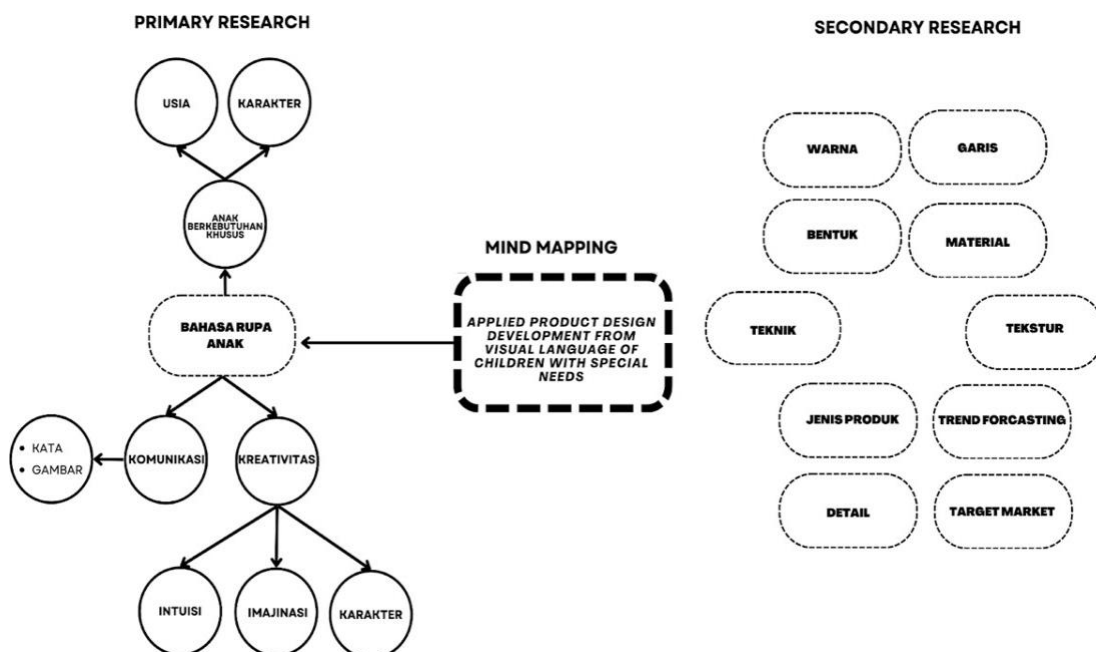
PRIMARY RESEARCH

USIA

KARAKTER

ANAK BERKEBUTUHAN KHUSUS

BAHASA RUPA ANAK

KOMUNIKASI

KREATIVITAS

• KATA
• GAMBAR

INTUISI

IMAJINASI

KARAKTER

MIND MAPPING

APPLIED PRODUCT DESIGN DEVELOPMENT FROM VISUAL LANGUAGE OF CHILDREN WITH SPECIAL NEEDS

SECONDARY RESEARCH

WARNA

GARIS

BENTUK

MATERIAL

TEKNIK

TEKSTUR

JENIS PRODUK

TREND FORCASTING

DETAIL

TARGET MARKET